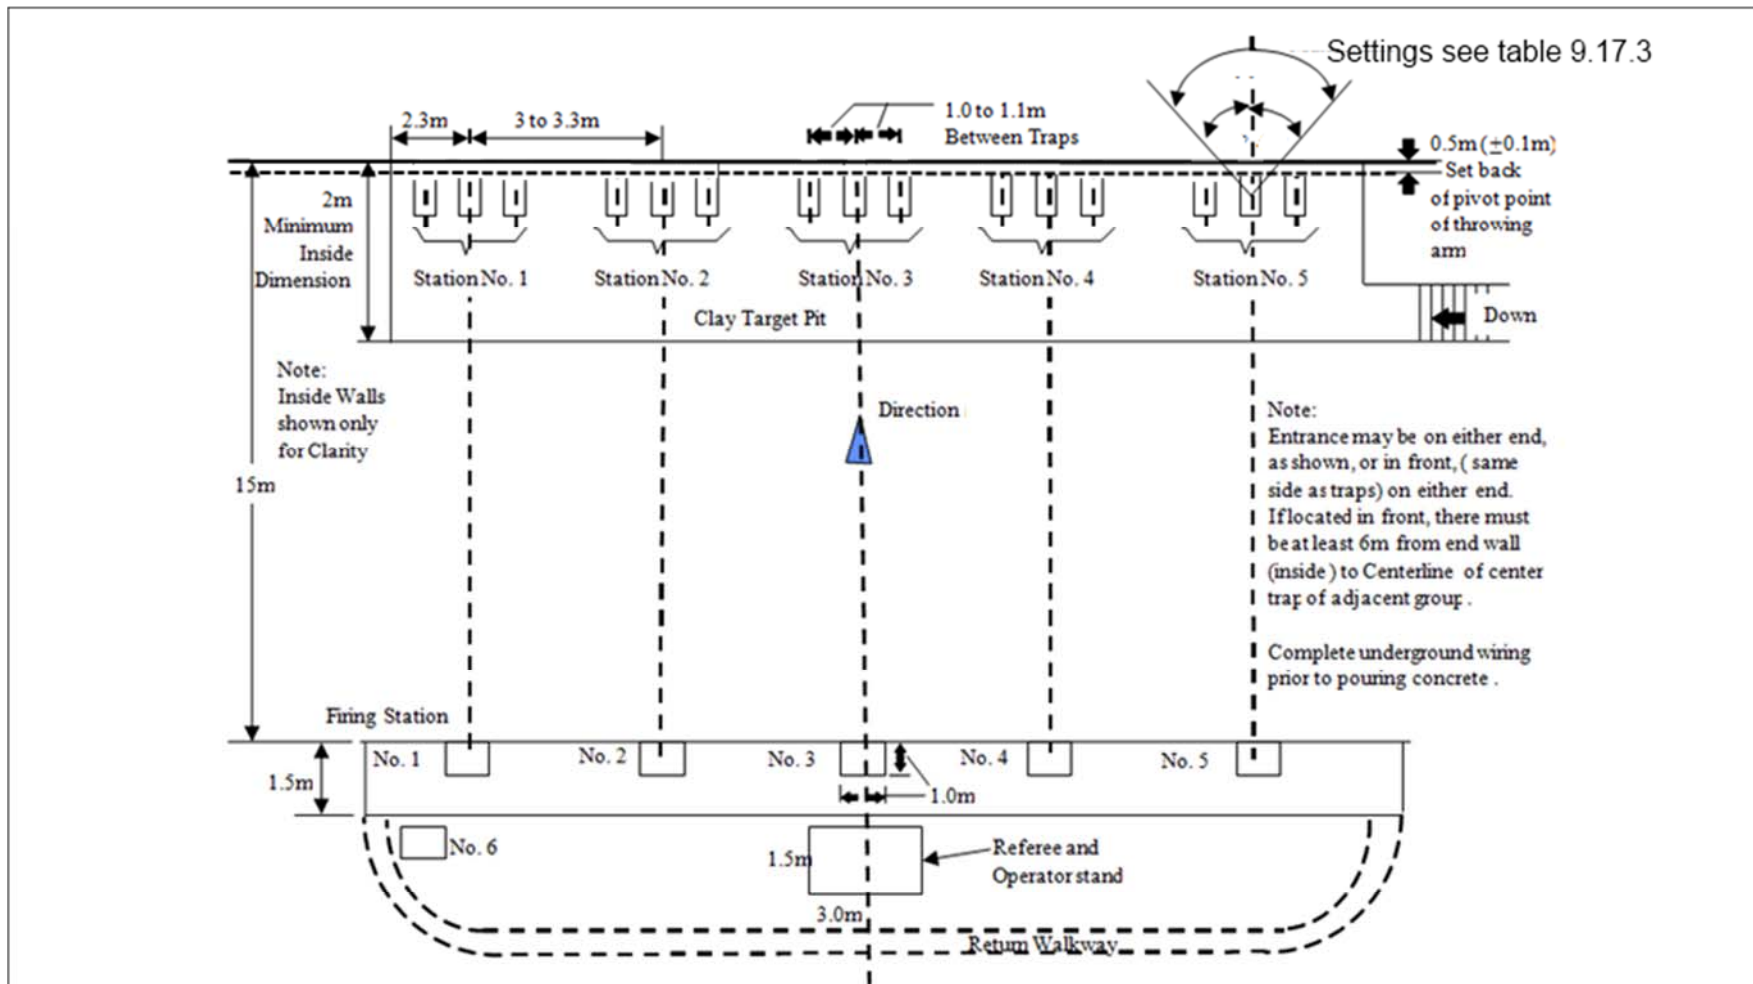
Settings see table 9.17.3

2.3m

3 to 3.3m

1.0 to 1.1m Between Traps

0.5m (±0.1m) Set back of pivot point of throwing arm

2m Minimum Inside Dimension

Station No. 1

Station No. 2

Station No. 3

Station No. 4

Station No. 5

Clay Target Pit

Down

Note: Inside Walls shown only for Clarity

Direction

15m

Note: Entrance may be on either end, as shown, or in front, ( same side as traps) on either end. If located in front, there must be at least 6m from end wall (inside ) to Centerline of center trap of adjacent group .

Complete underground wiring prior to pouring concrete .

Firing Station

1.5m

No. 1

No. 2

No. 3

No. 4

No. 5

1.0m

No. 6

1.5m

Referee and Operator stand

3.0m

Return Walkway